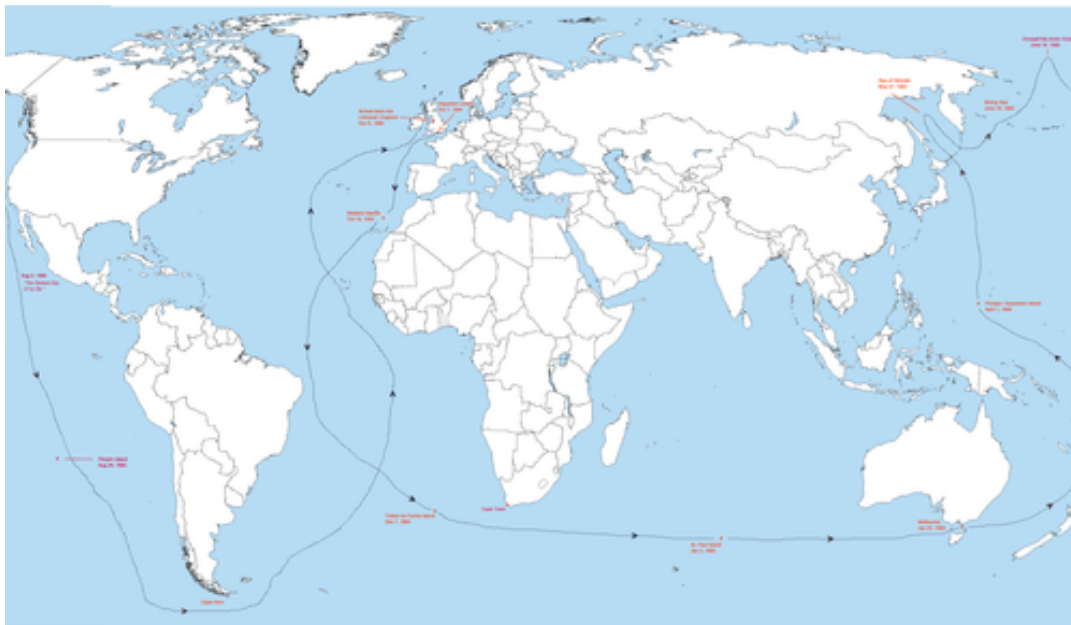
Crossed the Arctic Circle
June 19, 1865

Sea of Okhotsk
May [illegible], 1865

Bering Sea
June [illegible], 1865

Arrived back into
Liverpool, England
Nov 6, 1865

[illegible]
Oct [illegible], 1864

Madeira Islands
Oct 19, 1864

Aug 2, 1865
"The Darkest Day
of my life."

Ponape (Ascension) Island
April 1, 1865

Pitcairn Island
Aug 25, 1865

Cape Town

Tristan da Cunha Island
Dec 4, 1864

St. Paul Island
Jan 2, 1865

Melbourne
Jan 25, 1865

Cape Horn